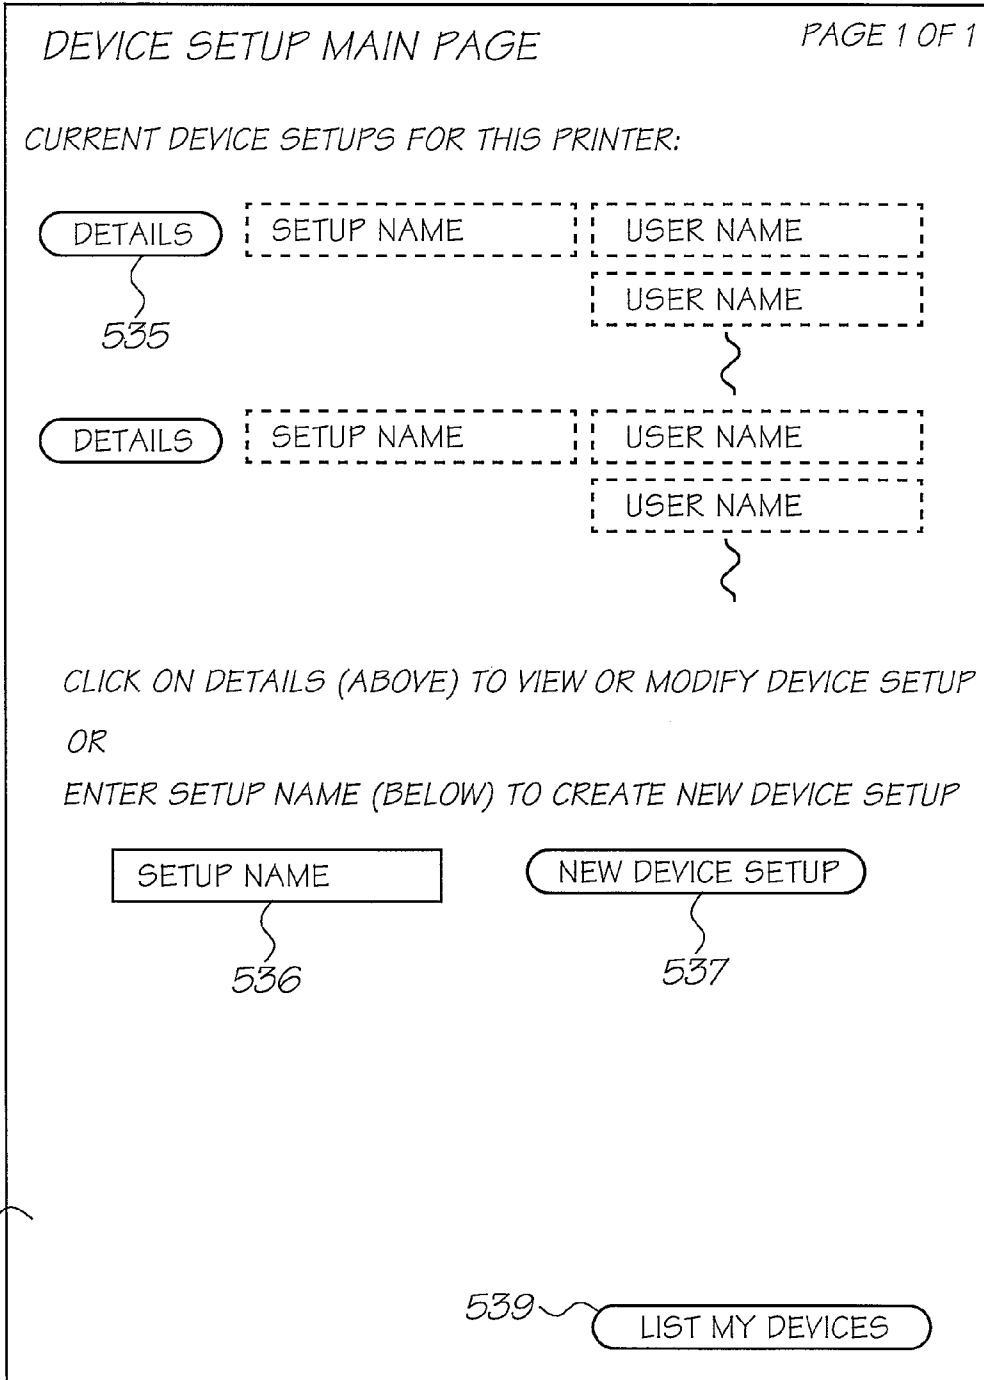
DEVICE SETUP MAIN PAGE

PAGE 1 OF 1

CURRENT DEVICE SETUPS FOR THIS PRINTER:

DETAILS

SETUP NAME

USER NAME

USER NAME

535

DETAILS

SETUP NAME

USER NAME

USER NAME

CLICK ON DETAILS (ABOVE) TO VIEW OR MODIFY DEVICE SETUP

OR

ENTER SETUP NAME (BELOW) TO CREATE NEW DEVICE SETUP

SETUP NAME

NEW DEVICE SETUP

536

537

539

LIST MY DEVICES